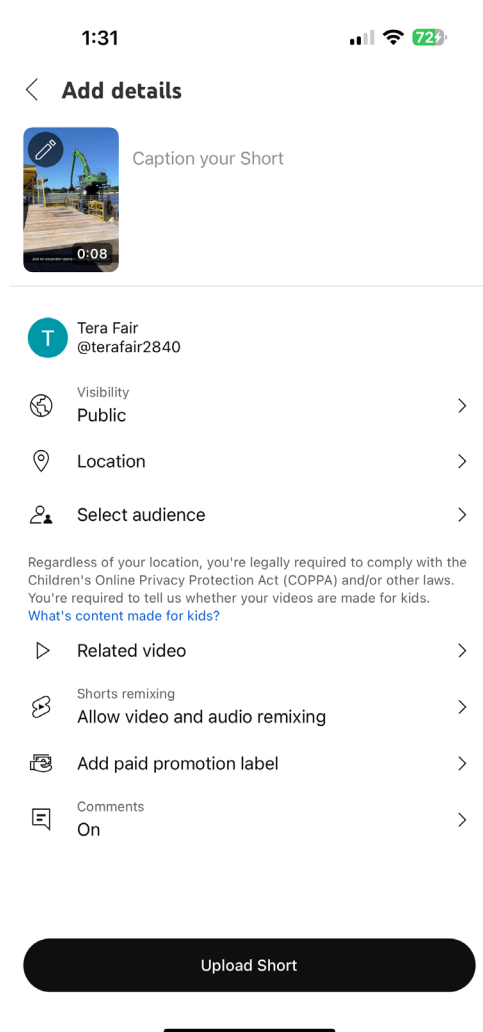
1:31

72

Add details

Caption your Short

Just an excavator opera

0:08

T

Tera Fair
@terafair2840

Visibility
Public

Location

Select audience

Regardless of your location, you're legally required to comply with the Children's Online Privacy Protection Act (COPPA) and/or other laws. You're required to tell us whether your videos are made for kids.
What's content made for kids?

Related video

Shorts remixing
Allow video and audio remixing

Add paid promotion label

Comments
On

Upload Short